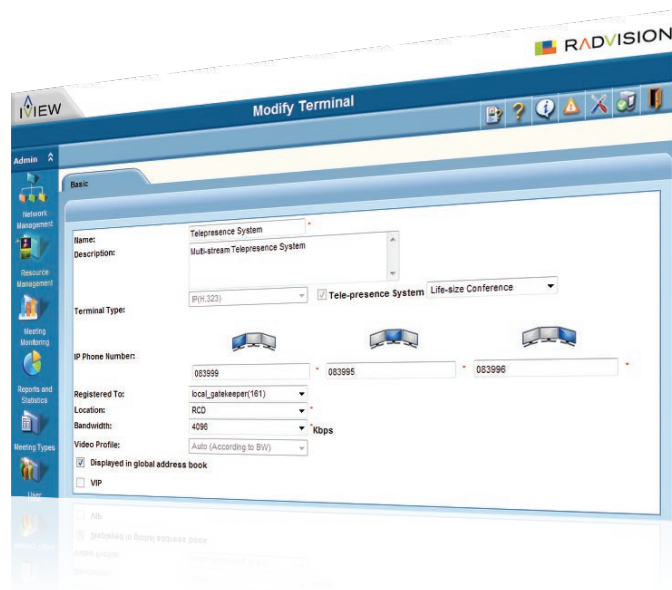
RADVISION

iVIEW

Modify Terminal

Admin

Network Management

Resource Management

Meeting Monitoring

Reports and Statistics

Meeting Types

User

Basic

Name: Telepresence System *

Description: Multi-stream Telepresence System

Terminal Type: IP(H.323) ☑ Tele-presence System Life-size Conference

IP Phone Number: 083999 * 083995 * 083996 *

Registered To: local_gatekeeper(161)

Location: RCD *

Bandwidth: 4096 * Kbps

Video Profile: Auto (According to BW)

☑ Displayed in global address book

☐ VIP